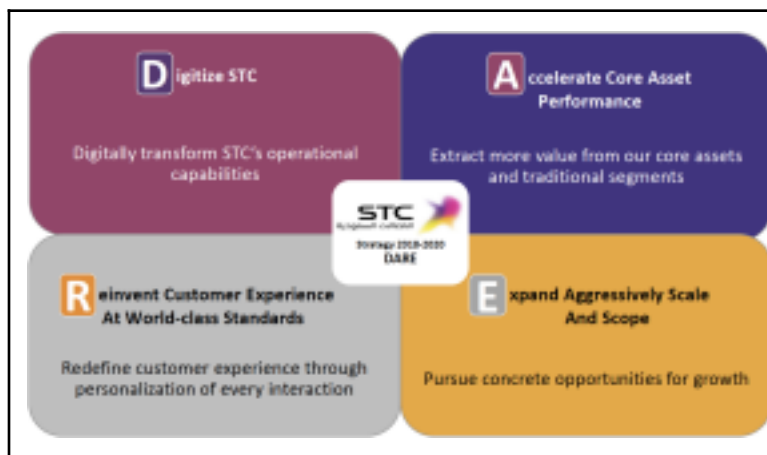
Digitize STC

Digitally transform STC's operational capabilities

Accelerate Core Asset Performance

Extract more value from our core assets and traditional segments

STC
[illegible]
Strategy 2018-2020
DARE

Reinvent Customer Experience At World-class Standards

Redefine customer experience through personalization of every interaction

Expand Aggressively Scale And Scope

Pursue concrete opportunities for growth